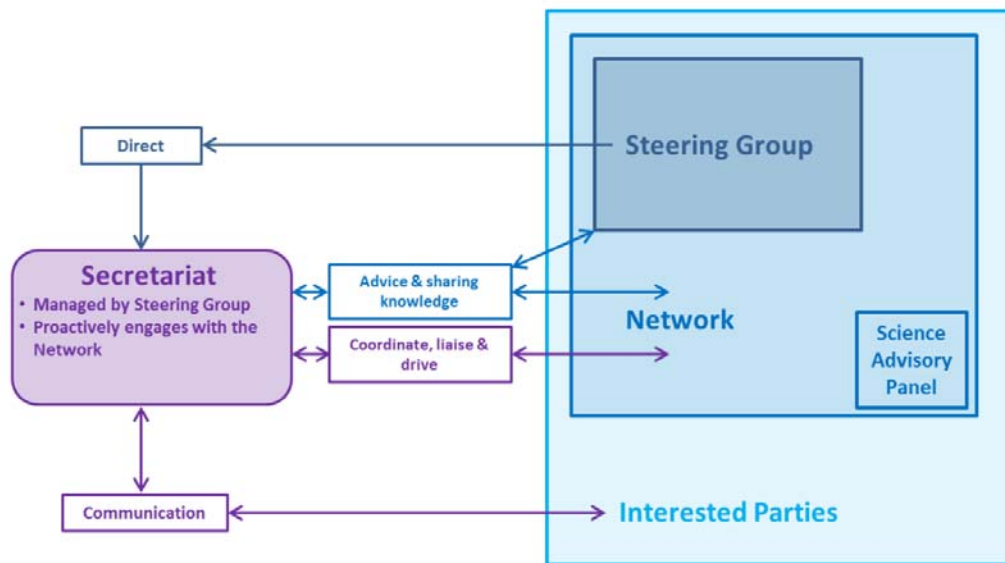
Direct

Steering Group

Secretariat
• Managed by Steering Group
• Proactively engages with the Network

Advice & sharing knowledge

Coordinate, liaise & drive

Network

Science Advisory Panel

Communication

Interested Parties